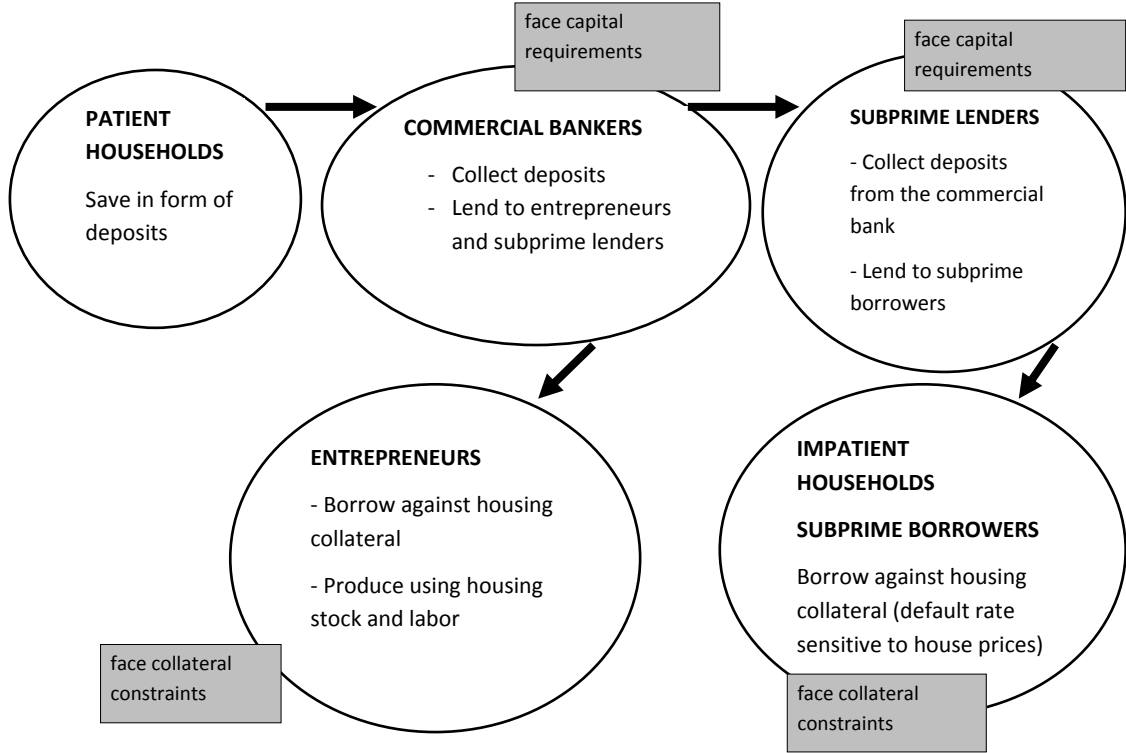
face capital requirements

face capital requirements

PATIENT HOUSEHOLDS

Save in form of deposits

COMMERCIAL BANKERS

- Collect deposits
- Lend to entrepreneurs and subprime lenders

SUBPRIME LENDERS

- Collect deposits from the commercial bank

- Lend to subprime borrowers

ENTREPRENEURS

- Borrow against housing collateral

- Produce using housing stock and labor

IMPATIENT HOUSEHOLDS

SUBPRIME BORROWERS

Borrow against housing collateral (default rate sensitive to house prices)

face collateral constraints

face collateral constraints